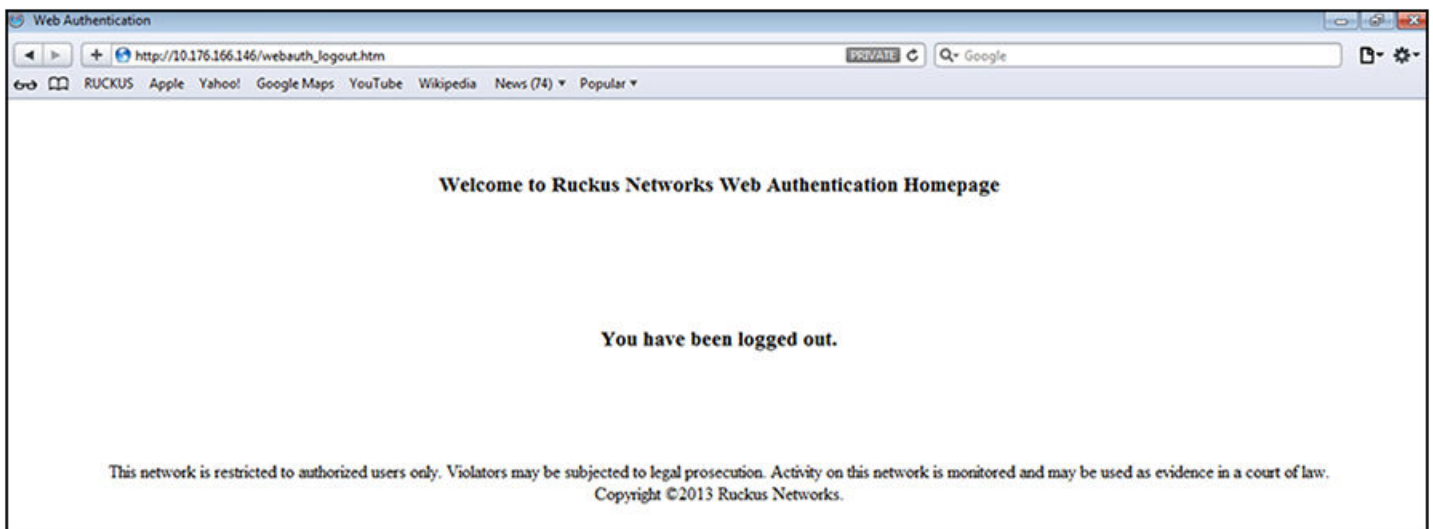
Web Authentication

http://10.176.166.146/webauth_logout.htm

PRIVATE

Google

RUCKUS Apple Yahoo! Google Maps YouTube Wikipedia News (74) ▾ Popular ▾

Welcome to Ruckus Networks Web Authentication Homepage

You have been logged out.

This network is restricted to authorized users only. Violators may be subjected to legal prosecution. Activity on this network is monitored and may be used as evidence in a court of law. Copyright ©2013 Ruckus Networks.